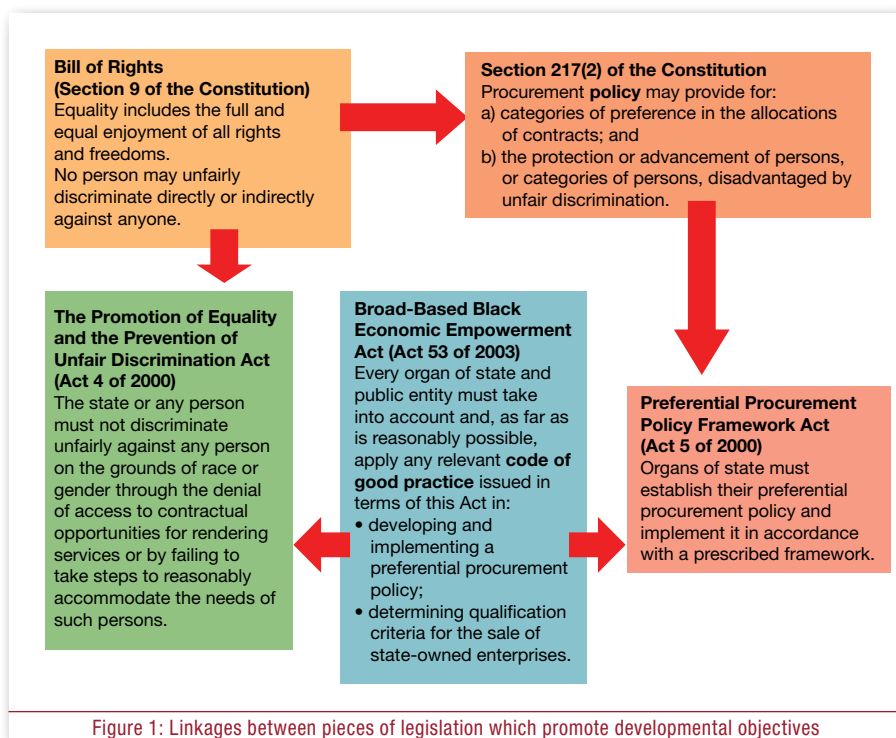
**Bill of Rights (Section 9 of the Constitution)**
Equality includes the full and equal enjoyment of all rights and freedoms.
No person may unfairly discriminate directly or indirectly against anyone.

**Section 217(2) of the Constitution**
Procurement **policy** may provide for:
a) categories of preference in the allocations of contracts; and
b) the protection or advancement of persons, or categories of persons, disadvantaged by unfair discrimination.

**The Promotion of Equality and the Prevention of Unfair Discrimination Act (Act 4 of 2000)**
The state or any person must not discriminate unfairly against any person on the grounds of race or gender through the denial of access to contractual opportunities for rendering services or by failing to take steps to reasonably accommodate the needs of such persons.

**Broad-Based Black Economic Empowerment Act (Act 53 of 2003)**
Every organ of state and public entity must take into account and, as far as is reasonably possible, apply any relevant **code of good practice** issued in terms of this Act in:
• developing and implementing a preferential procurement policy;
• determining qualification criteria for the sale of state-owned enterprises.

**Preferential Procurement Policy Framework Act (Act 5 of 2000)**
Organs of state must establish their preferential procurement policy and implement it in accordance with a prescribed framework.

Figure 1: Linkages between pieces of legislation which promote developmental objectives